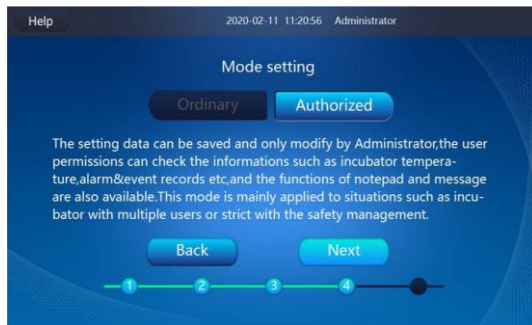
Help

2020-02-11 11:20:56 Administrator

Mode setting

Ordinary

Authorized

The setting data can be saved and only modify by Administrator,the user permissions can check the informations such as incubator temperature,alarm&event records etc,and the functions of notepad and message are also available.This mode is mainly applied to situations such as incubator with multiple users or strict with the safety management.

Back

Next

1 2 3 4